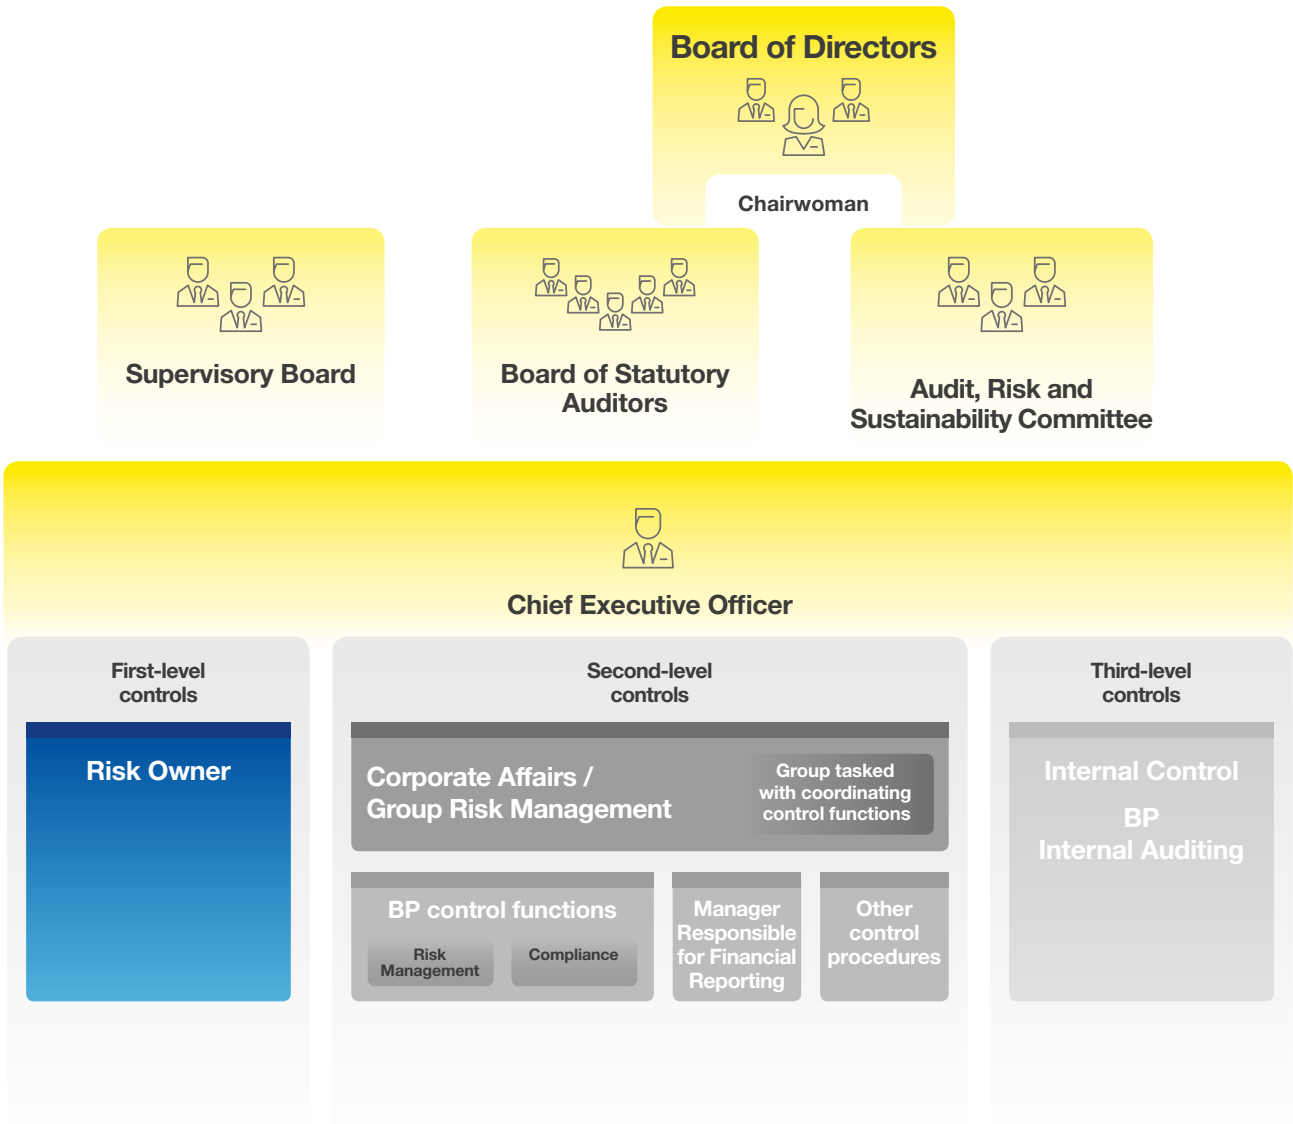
Board of Directors

Chairwoman

Supervisory Board

Board of Statutory Auditors

Audit, Risk and Sustainability Committee

Chief Executive Officer

First-level controls

Risk Owner

Second-level controls

Corporate Affairs / Group Risk Management

Group tasked with coordinating control functions

BP control functions

Risk Management

Compliance

Manager Responsible for Financial Reporting

Other control procedures

Third-level controls

Internal Control

BP Internal Auditing